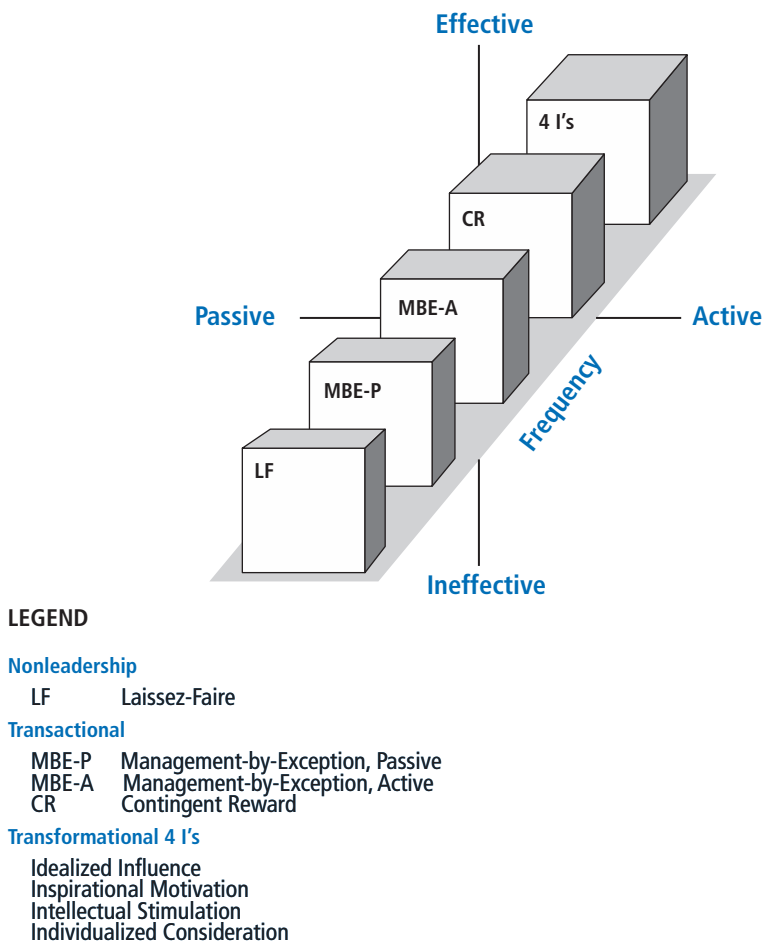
Effective

4 I's

CR

Passive

MBE-A

Active

MBE-P

Frequency

LF

Ineffective

LEGEND

Nonleadership

LF Laissez-Faire

Transactional

MBE-P Management-by-Exception, Passive
MBE-A Management-by-Exception, Active
CR Contingent Reward

Transformational 4 I's

Idealized Influence
Inspirational Motivation
Intellectual Stimulation
Individualized Consideration